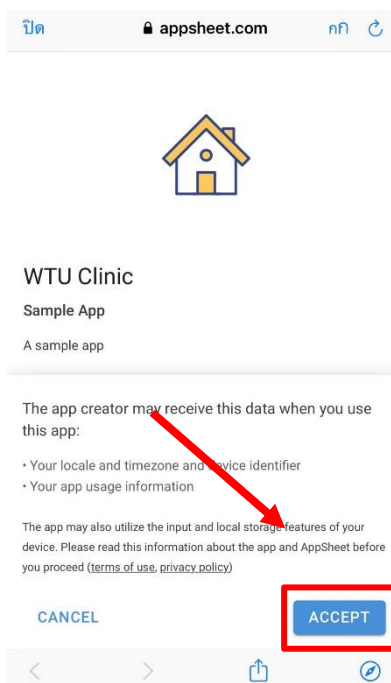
ปิด 🔒 appsheet.com กก

WTU Clinic

Sample App

A sample app

The app creator may receive this data when you use this app:

• Your locale and timezone and device identifier
• Your app usage information

The app may also utilize the input and local storage features of your device. Please read this information about the app and AppSheet before you proceed (terms of use, privacy policy)

CANCEL

ACCEPT